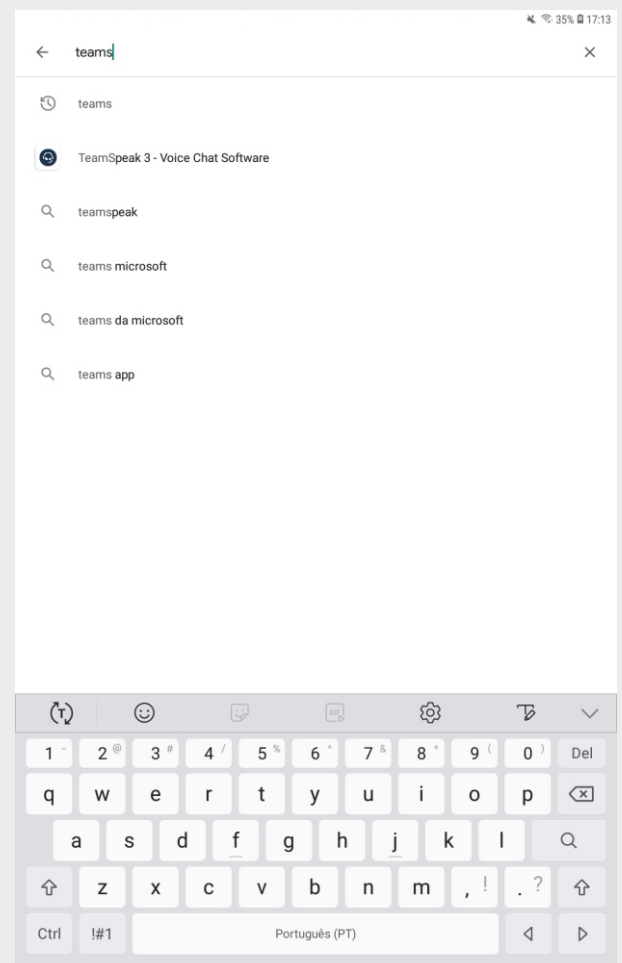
35% 17:13

teams

teams

TeamSpeak 3 - Voice Chat Software

teamspeak

teams microsoft

teams da microsoft

teams app

1 - 2 @ 3 # 4 / 5 % 6 ^ 7 & 8 * 9 ( 0 ) Del

q w e r t y u i o p

a s d f g h j k l

z x c v b n m , ! . ?

Ctrl !#1 Português (PT)